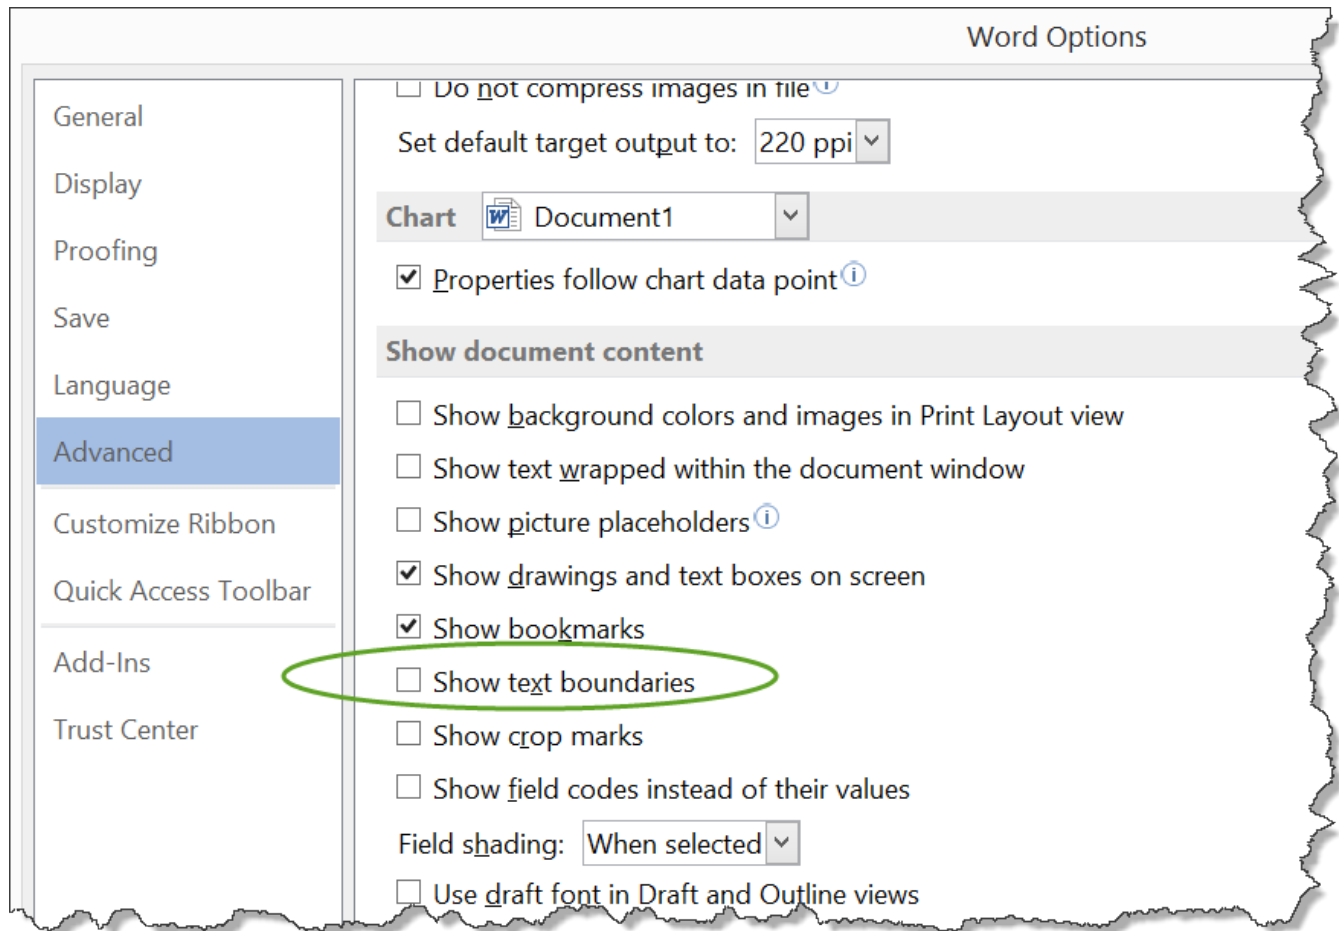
Word Options

General
Display
Proofing
Save
Language
Advanced
Customize Ribbon
Quick Access Toolbar
Add-Ins
Trust Center

Do not compress images in file

Set default target output to: 220 ppi

Chart Document1

Properties follow chart data point

Show document content

Show background colors and images in Print Layout view
Show text wrapped within the document window
Show picture placeholders
Show drawings and text boxes on screen
Show bookmarks
Show text boundaries
Show crop marks
Show field codes instead of their values
Field shading: When selected
Use draft font in Draft and Outline views